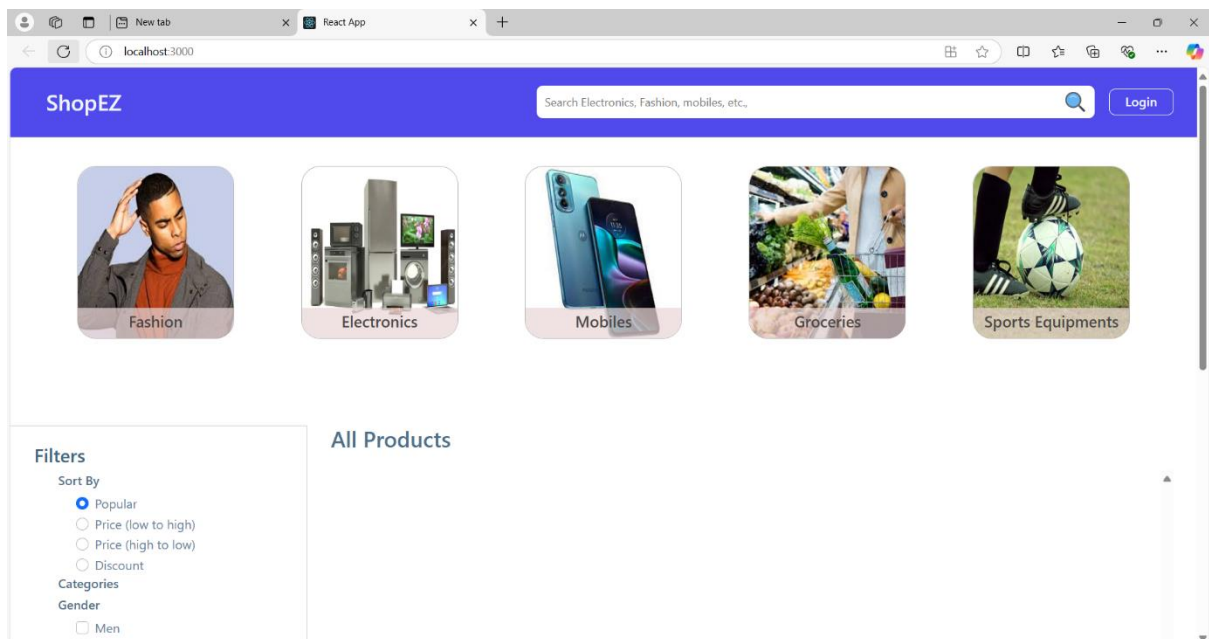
New tab
React App
localhost:3000

ShopEZ
Search Electronics, Fashion, mobiles, etc.,
Login

Fashion
Electronics
Mobiles
Groceries
Sports Equipments

Filters
Sort By
Popular
Price (low to high)
Price (high to low)
Discount
Categories
Gender
Men

All Products